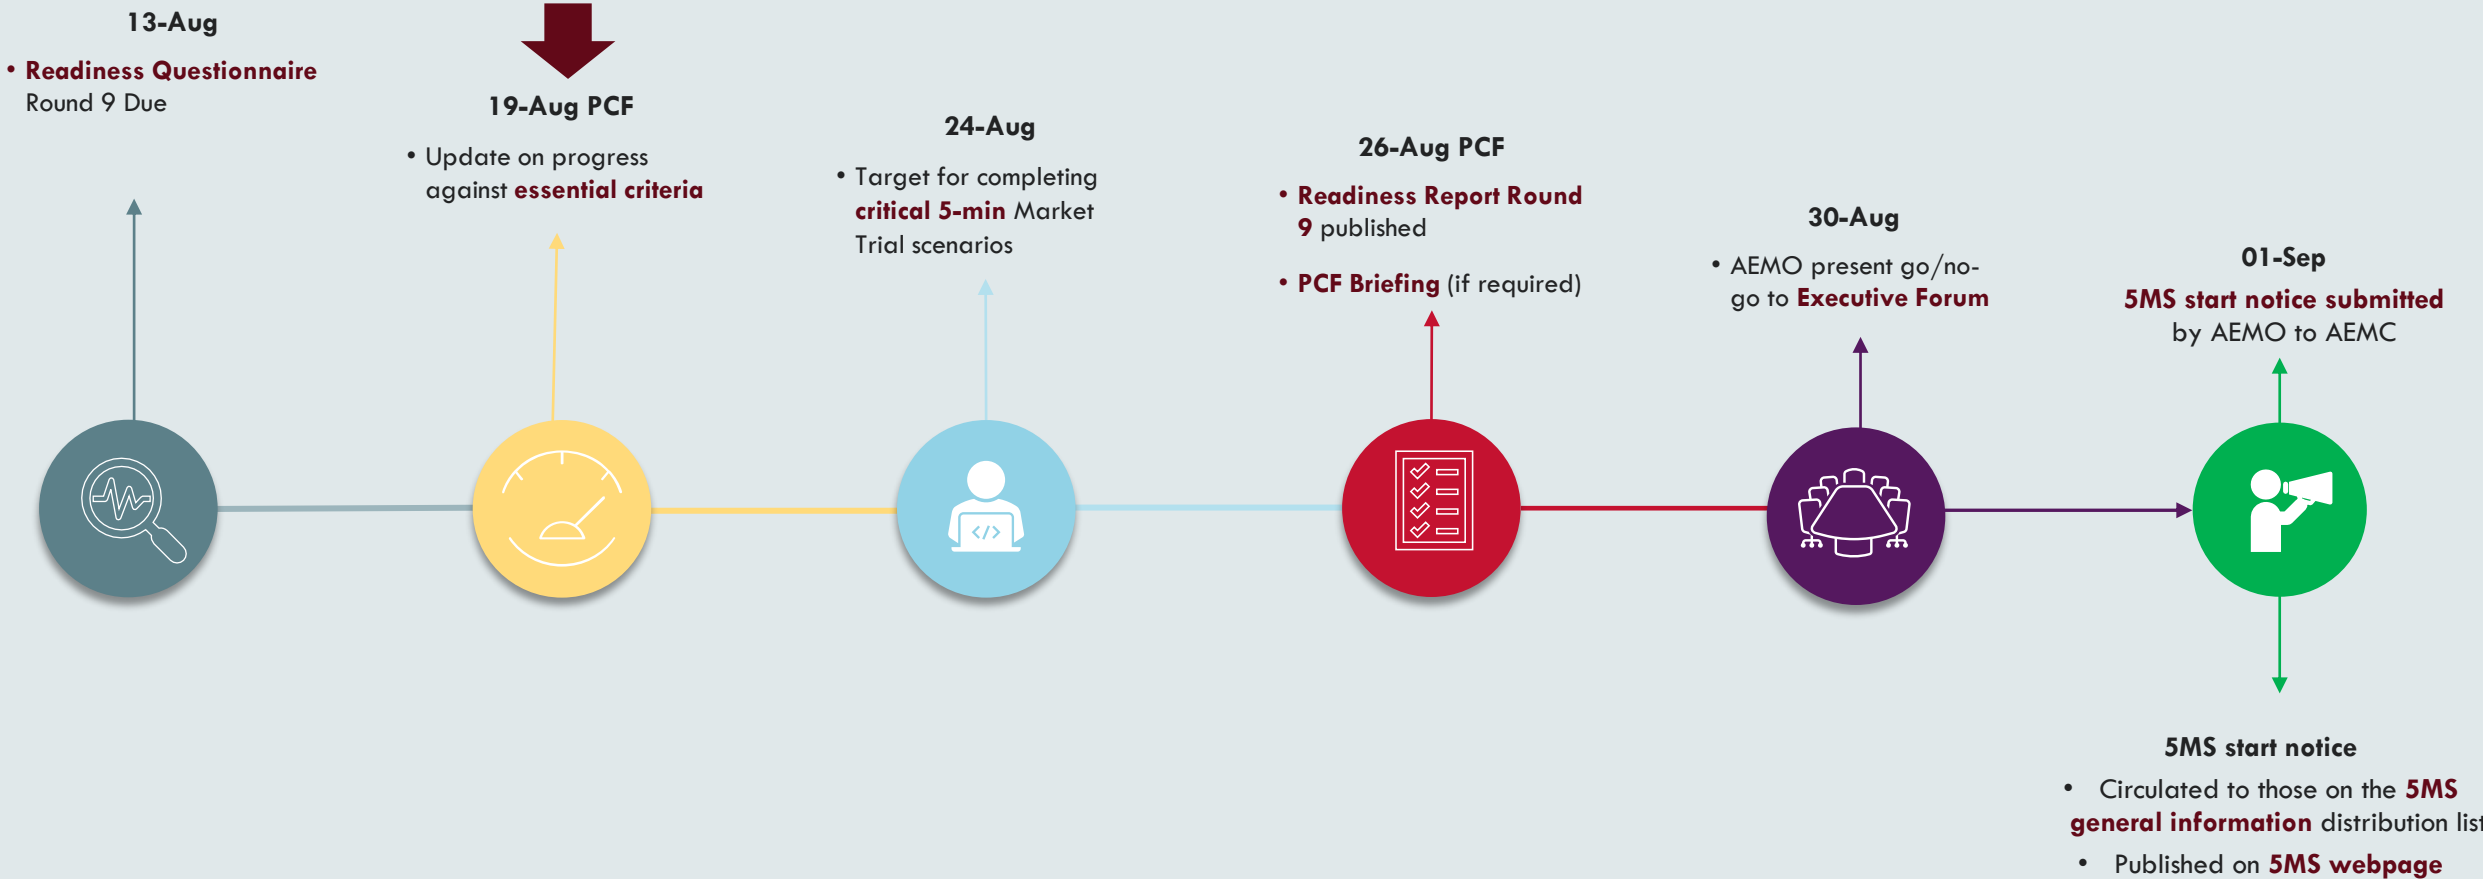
13-Aug

• Readiness Questionnaire Round 9 Due

19-Aug PCF

• Update on progress against essential criteria

24-Aug

• Target for completing critical 5-min Market Trial scenarios

26-Aug PCF

• Readiness Report Round 9 published

• PCF Briefing (if required)

30-Aug

• AEMO present go/no-go to Executive Forum

01-Sep

5MS start notice submitted by AEMO to AEMC

</>

5MS start notice

• Circulated to those on the 5MS general information distribution list

• Published on 5MS webpage